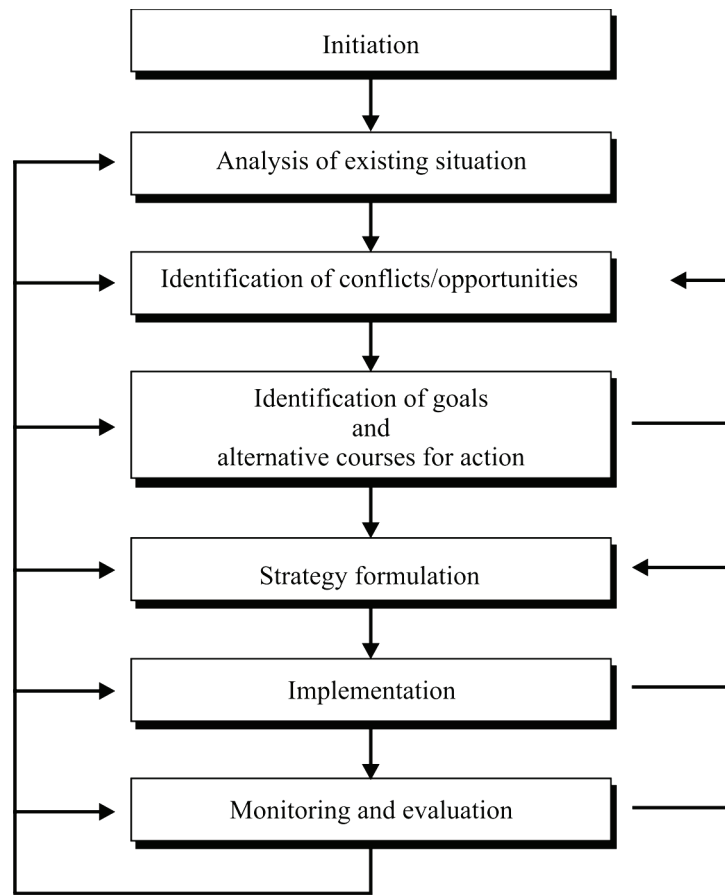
Initiation

Analysis of existing situation

Identification of conflicts/opportunities

Identification of goals and alternative courses for action

Strategy formulation

Implementation

Monitoring and evaluation